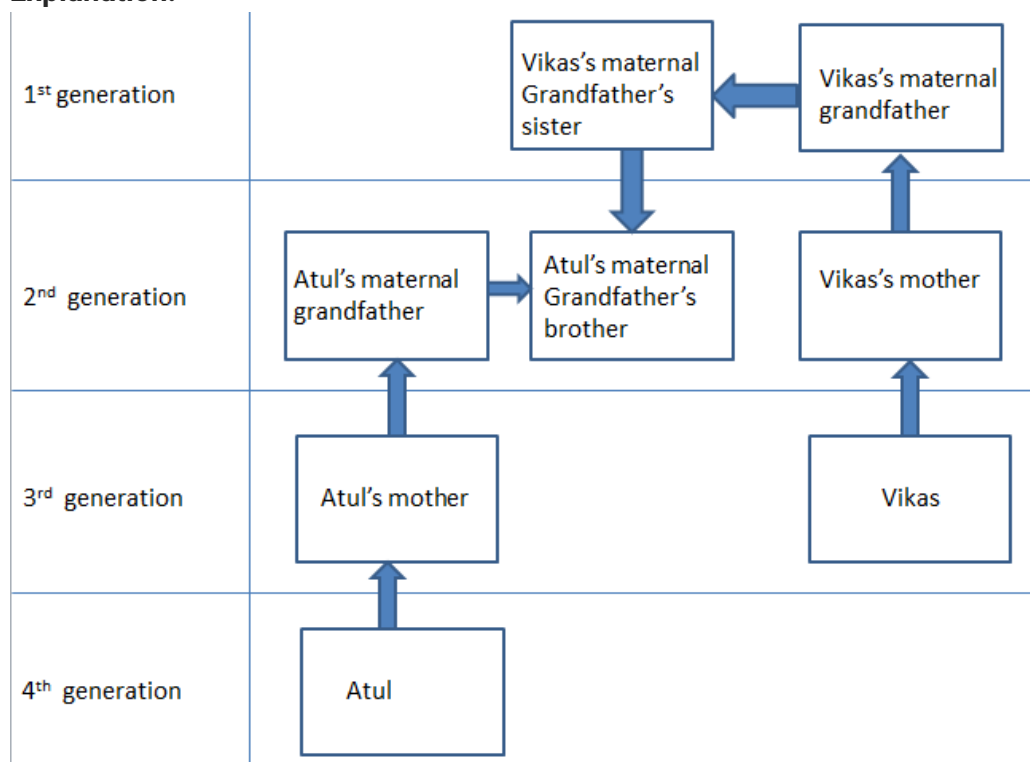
Explanation:

1st generation

Vikas's maternal Grandfather's sister

Vikas's maternal grandfather

2nd generation

Atul's maternal grandfather

Atul's maternal Grandfather's brother

Vikas's mother

3rd generation

Atul's mother

Vikas

4th generation

Atul